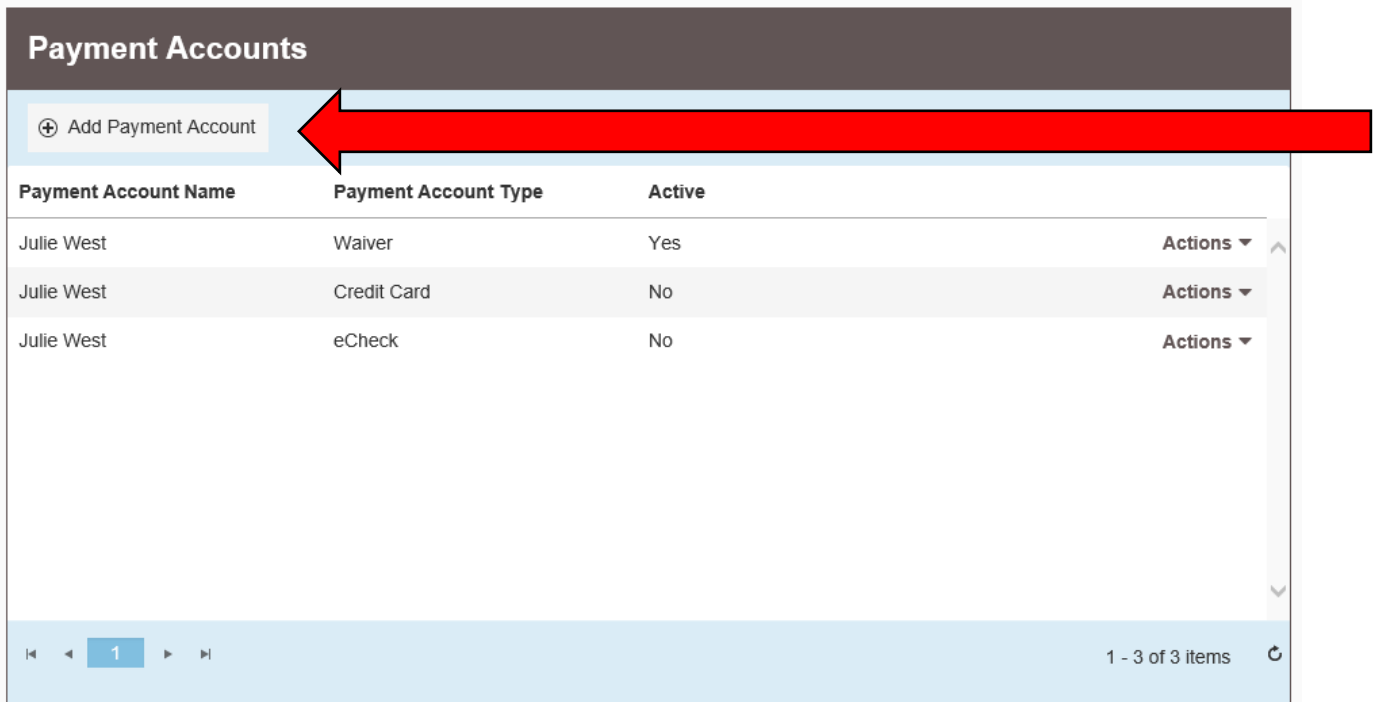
Payment Accounts

Add Payment Account

| Payment Account Name | Payment Account Type | Active | |
|---|---|---|---|
| Julie West | Waiver | Yes | Actions |
| Julie West | Credit Card | No | Actions |
| Julie West | eCheck | No | Actions |

1

1 - 3 of 3 items